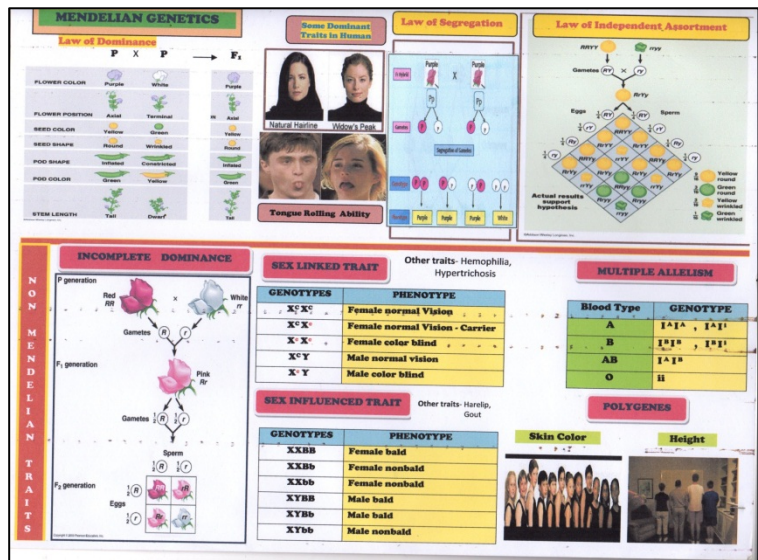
MENDELIAN GENETICS

Law of Dominance

P X P → $F_1$

FLOWER COLOR Purple White Purple

FLOWER POSITION Axial Terminal Axial

SEED COLOR Yellow Green Yellow

SEED SHAPE Round Wrinkled Round

POD SHAPE Inflated Constricted Inflated

POD COLOR Green Yellow Green

STEM LENGTH Tall Dwarf Tall

Some Dominant Traits in Human

Natural Hairline Widow's Peak

Tongue Rolling Ability

Law of Segregation

Purple X Purple

Pp

Segregation of Gametes

Purple Purple Purple White

Law of Independent Assortment

RRYY rryy

Gametes RY ry

RrYy

Eggs Sperm

Yellow round

Green round

Yellow wrinkled

Green wrinkled

Actual results support hypothesis

NON MENDELIAN TRAITS

INCOMPLETE DOMINANCE

P generation

Red RR × White rr

Gametes R r

$F_1$ generation

Pink Rr

Gametes $\frac{1}{2}$ R $\frac{1}{2}$ r

Sperm

$F_2$ generation

Eggs

SEX LINKED TRAIT

Other traits- Hemophilia, Hypertrichosis

| GENOTYPES | PHENOTYPE |
|---|---|
| $X^CX^C$ | Female normal Vision |
| $X^CX^c$ | Female normal Vision - Carrier |
| $X^cX^c$ | Female color blind |
| $X^CY$ | Male normal vision |
| $X^cY$ | Male color blind |

SEX INFLUENCED TRAIT

Other traits- Harelip, Gout

| GENOTYPES | PHENOTYPE |
|---|---|
| XXBB | Female bald |
| XXBb | Female nonbald |
| XXbb | Female nonbald |
| XYBB | Male bald |
| XYBb | Male bald |
| XYbb | Male nonbald |

MULTIPLE ALLELISM

| Blood Type | GENOTYPE |
|---|---|
| A | $I^AI^A$ , $I^Ai$ |
| B | $I^BI^B$ , $I^Bi$ |
| AB | $I^AI^B$ |
| O | ii |

POLYGENES

Skin Color

Height